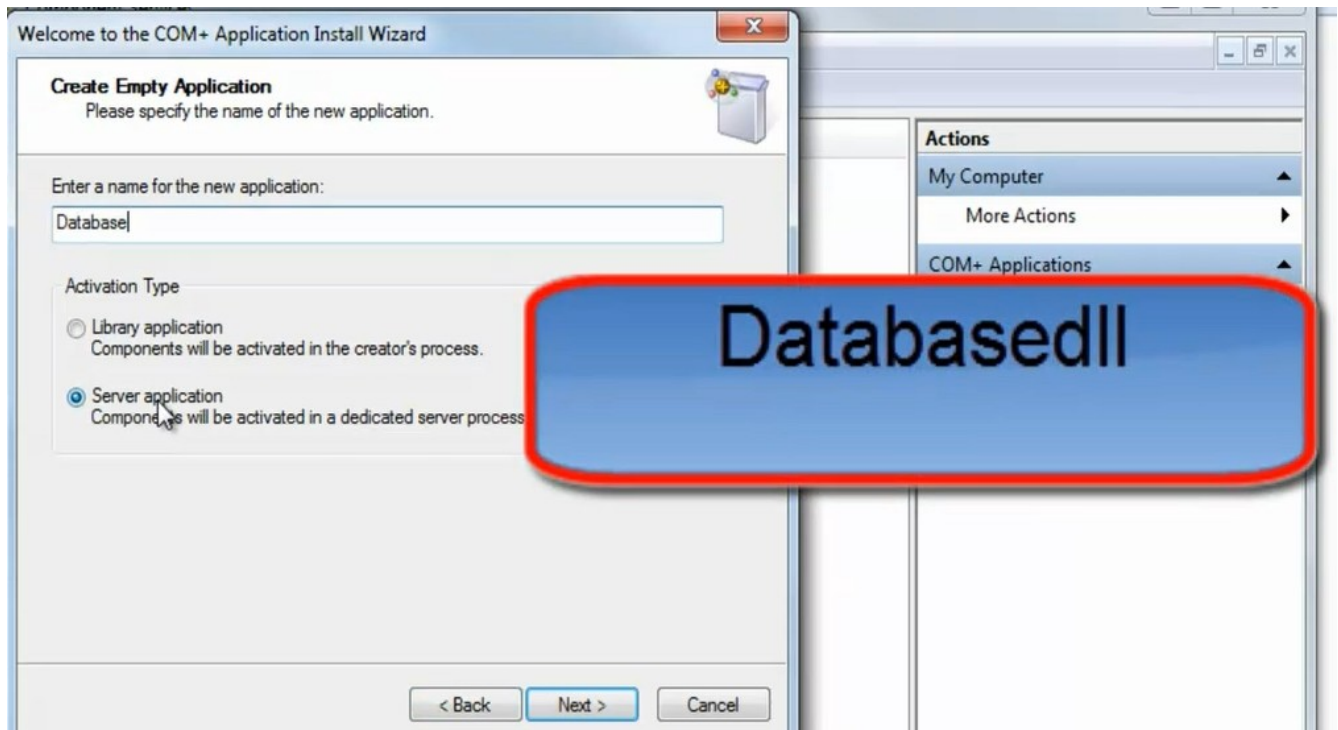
Welcome to the COM+ Application Install Wizard

Create Empty Application
Please specify the name of the new application.

Enter a name for the new application:

Database

Activation Type

Library application
Components will be activated in the creator's process.

Server application
Compone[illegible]s will be activated in a dedicated server process

< Back | Next > | Cancel

Actions

My Computer

More Actions

COM+ Applications

Databasedll